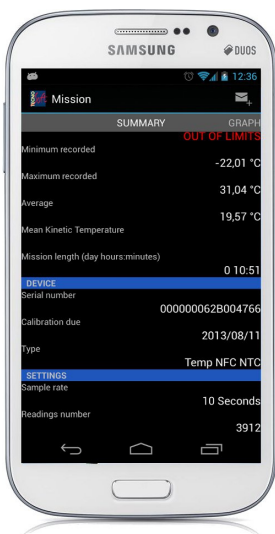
SAMSUNG
DUOS
12:36
Mission
SUMMARY
GRAPH
OUT OF LIMITS
Minimum recorded
-22,01 °C
Maximum recorded
31,04 °C
Average
19,57 °C
Mean Kinetic Temperature
Mission length (day hours:minutes)
0 10:51
DEVICE
Serial number
000000062B004766
Calibration due
2013/08/11
Type
Temp NFC NTC
SETTINGS
Sample rate
10 Seconds
Readings number
3912